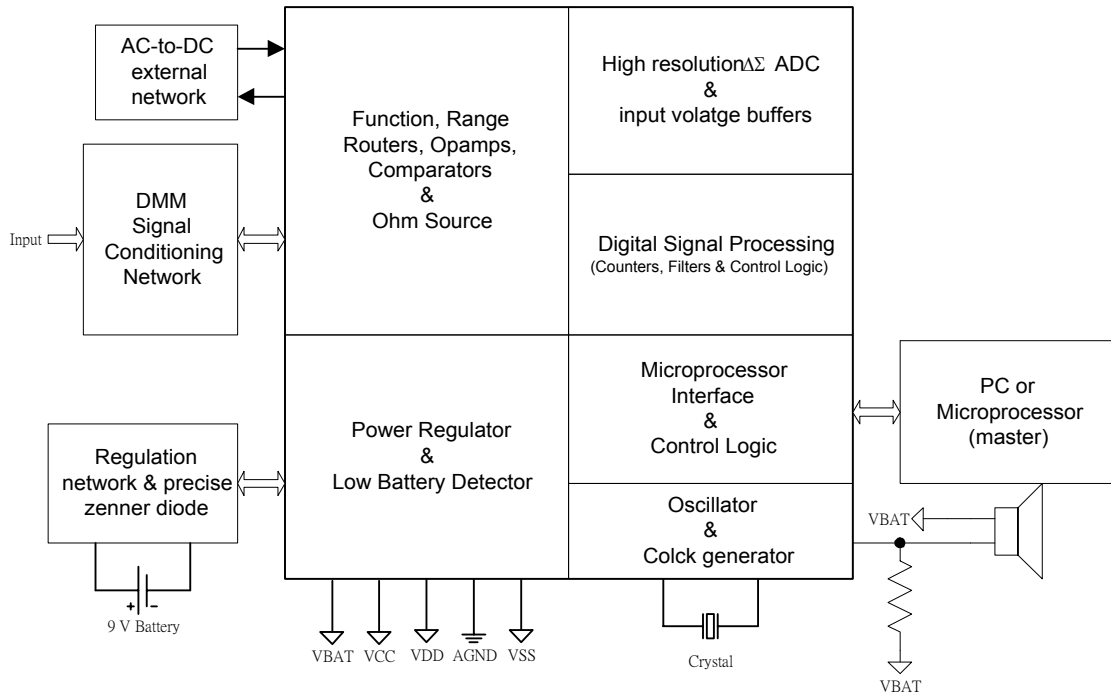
AC-to-DC external network

DMM Signal Conditioning Network

Input

Regulation network & precise zenner diode

+ -
9 V Battery

Function, Range Routers, Opamps, Comparators & Ohm Source

High resolution$\Delta\Sigma$ ADC & input volatge buffers

Digital Signal Processing
(Counters, Filters & Control Logic)

Power Regulator & Low Battery Detector

Microprocessor Interface & Control Logic

Oscillator & Colck generator

PC or Microprocessor (master)

VBAT

VBAT VCC VDD AGND VSS

Crystal

VBAT